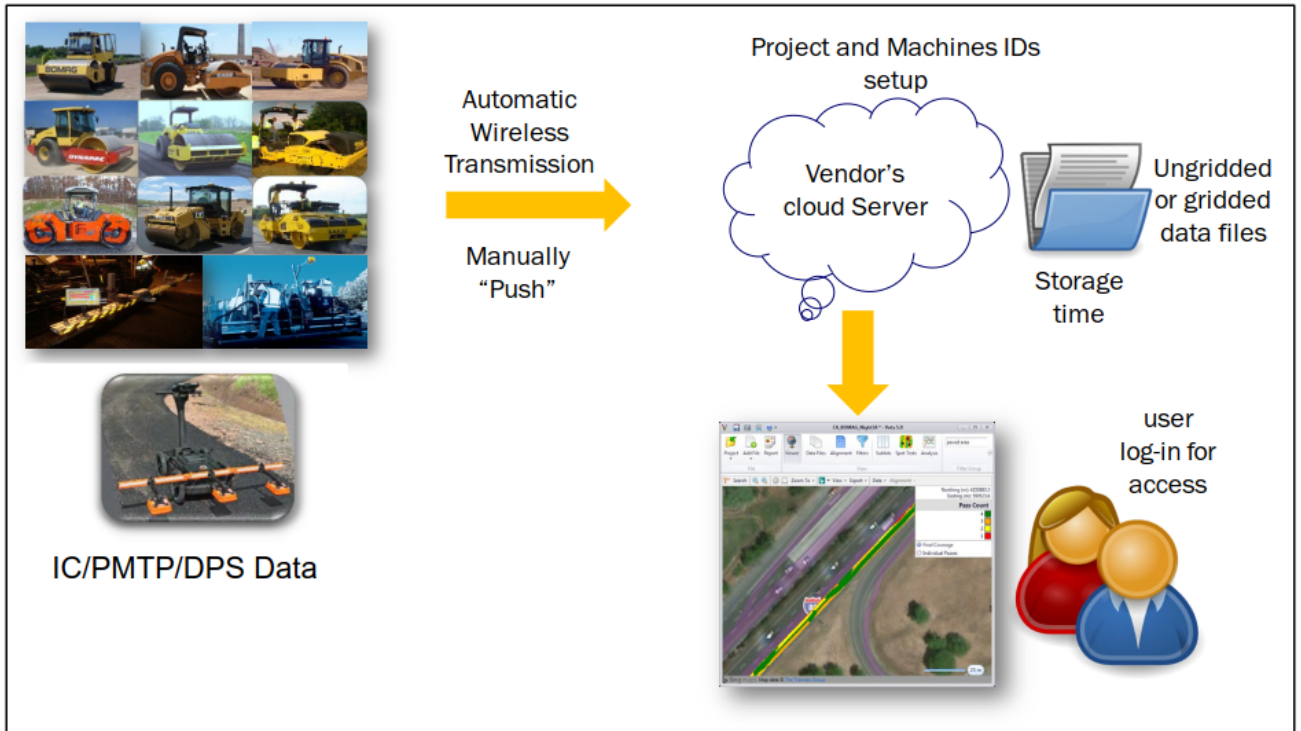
Automatic Wireless Transmission

Manually "Push"

Project and Machines IDs setup

Vendor's cloud Server

Ungridded or gridded data files

Storage time

user log-in for access

IC/PMTP/DPS Data

Pass Count